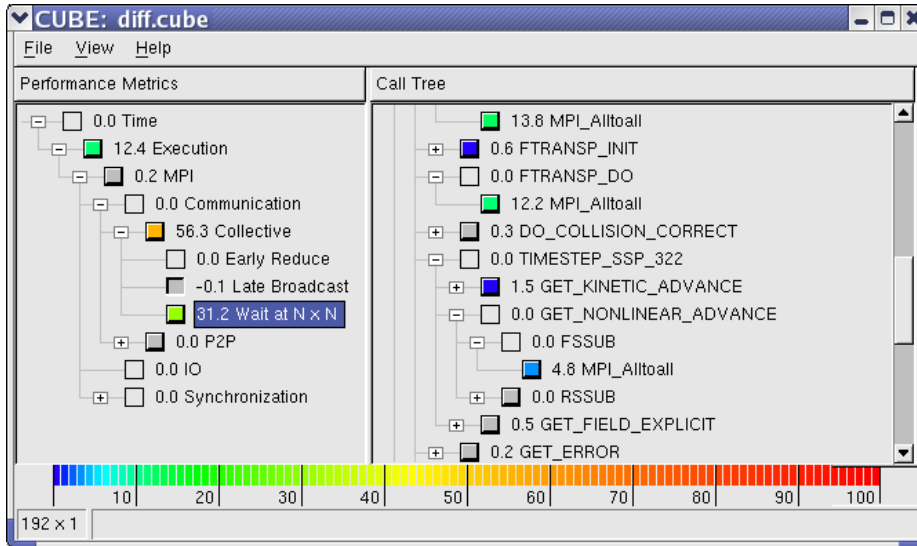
CUBE: diff.cube

File View Help

Performance Metrics

0.0 Time
12.4 Execution
0.2 MPI
0.0 Communication
56.3 Collective
0.0 Early Reduce
-0.1 Late Broadcast
31.2 Wait at N x N
0.0 P2P
0.0 IO
0.0 Synchronization

Call Tree

13.8 MPI_Alltoall
0.6 FTRANSP_INIT
0.0 FTRANSP_DO
12.2 MPI_Alltoall
0.3 DO_COLLISION_CORRECT
0.0 TIMESTEP_SSP_322
1.5 GET_KINETIC_ADVANCE
0.0 GET_NONLINEAR_ADVANCE
0.0 FSSUB
4.8 MPI_Alltoall
0.0 RSSUB
0.5 GET_FIELD_EXPLICIT
0.2 GET_ERROR

10 20 30 40 50 60 70 80 90 100

192 x 1